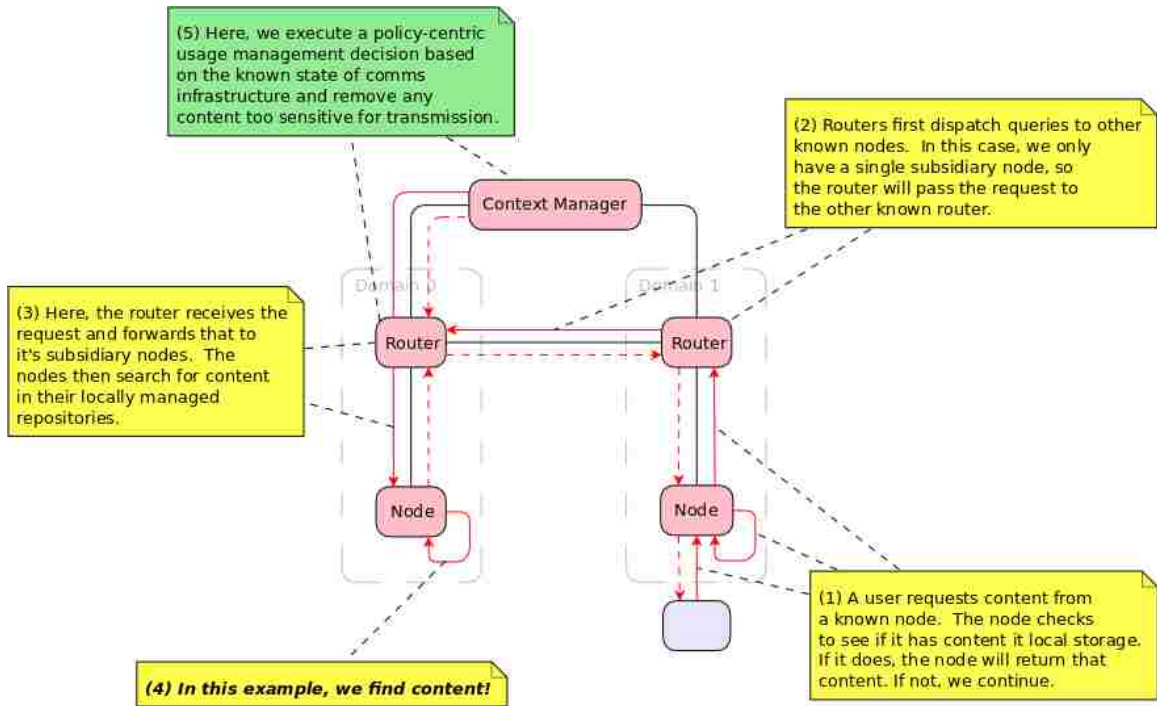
(5) Here, we execute a policy-centric usage management decision based on the known state of comms infrastructure and remove any content too sensitive for transmission.

(2) Routers first dispatch queries to other known nodes. In this case, we only have a single subsidiary node, so the router will pass the request to the other known router.

Context Manager

Domain 0

Domain 1

(3) Here, the router receives the request and forwards that to it's subsidiary nodes. The nodes then search for content in their locally managed repositories.

Router

Router

Node

Node

(1) A user requests content from a known node. The node checks to see if it has content it local storage. If it does, the node will return that content. If not, we continue.

(4) In this example, we find content!